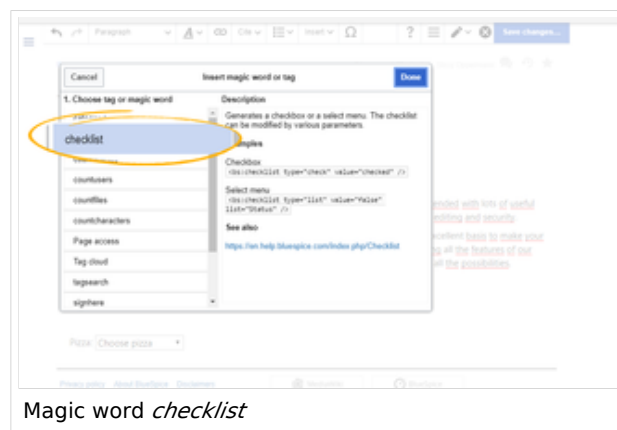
Paragraph

Cite

Insert

Save changes...

Cancel

Insert magic word or tag

Done

1. Choose tag or magic word

checklist

countusers

countfiles

countcharacters

Page access

Tag cloud

tagsearch

signhere

Description

Generates a checkbox or a select menu. The checklist can be modified by various parameters.

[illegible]amples

Checkbox

<bs:checklist type="check" value="checked" />

Select menu

<bs:checklist type="list" value="false" list="Status" />

See also

https://en.help.bluespice.com/index.php/Checklist

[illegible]ended with lots of useful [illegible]editing and security.

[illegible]cellent basis to make your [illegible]ng all the features of our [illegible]ll the possibilities.

Pizza: Choose pizza

Privacy policy About BlueSpice Disclaimers

Magic word *checklist*